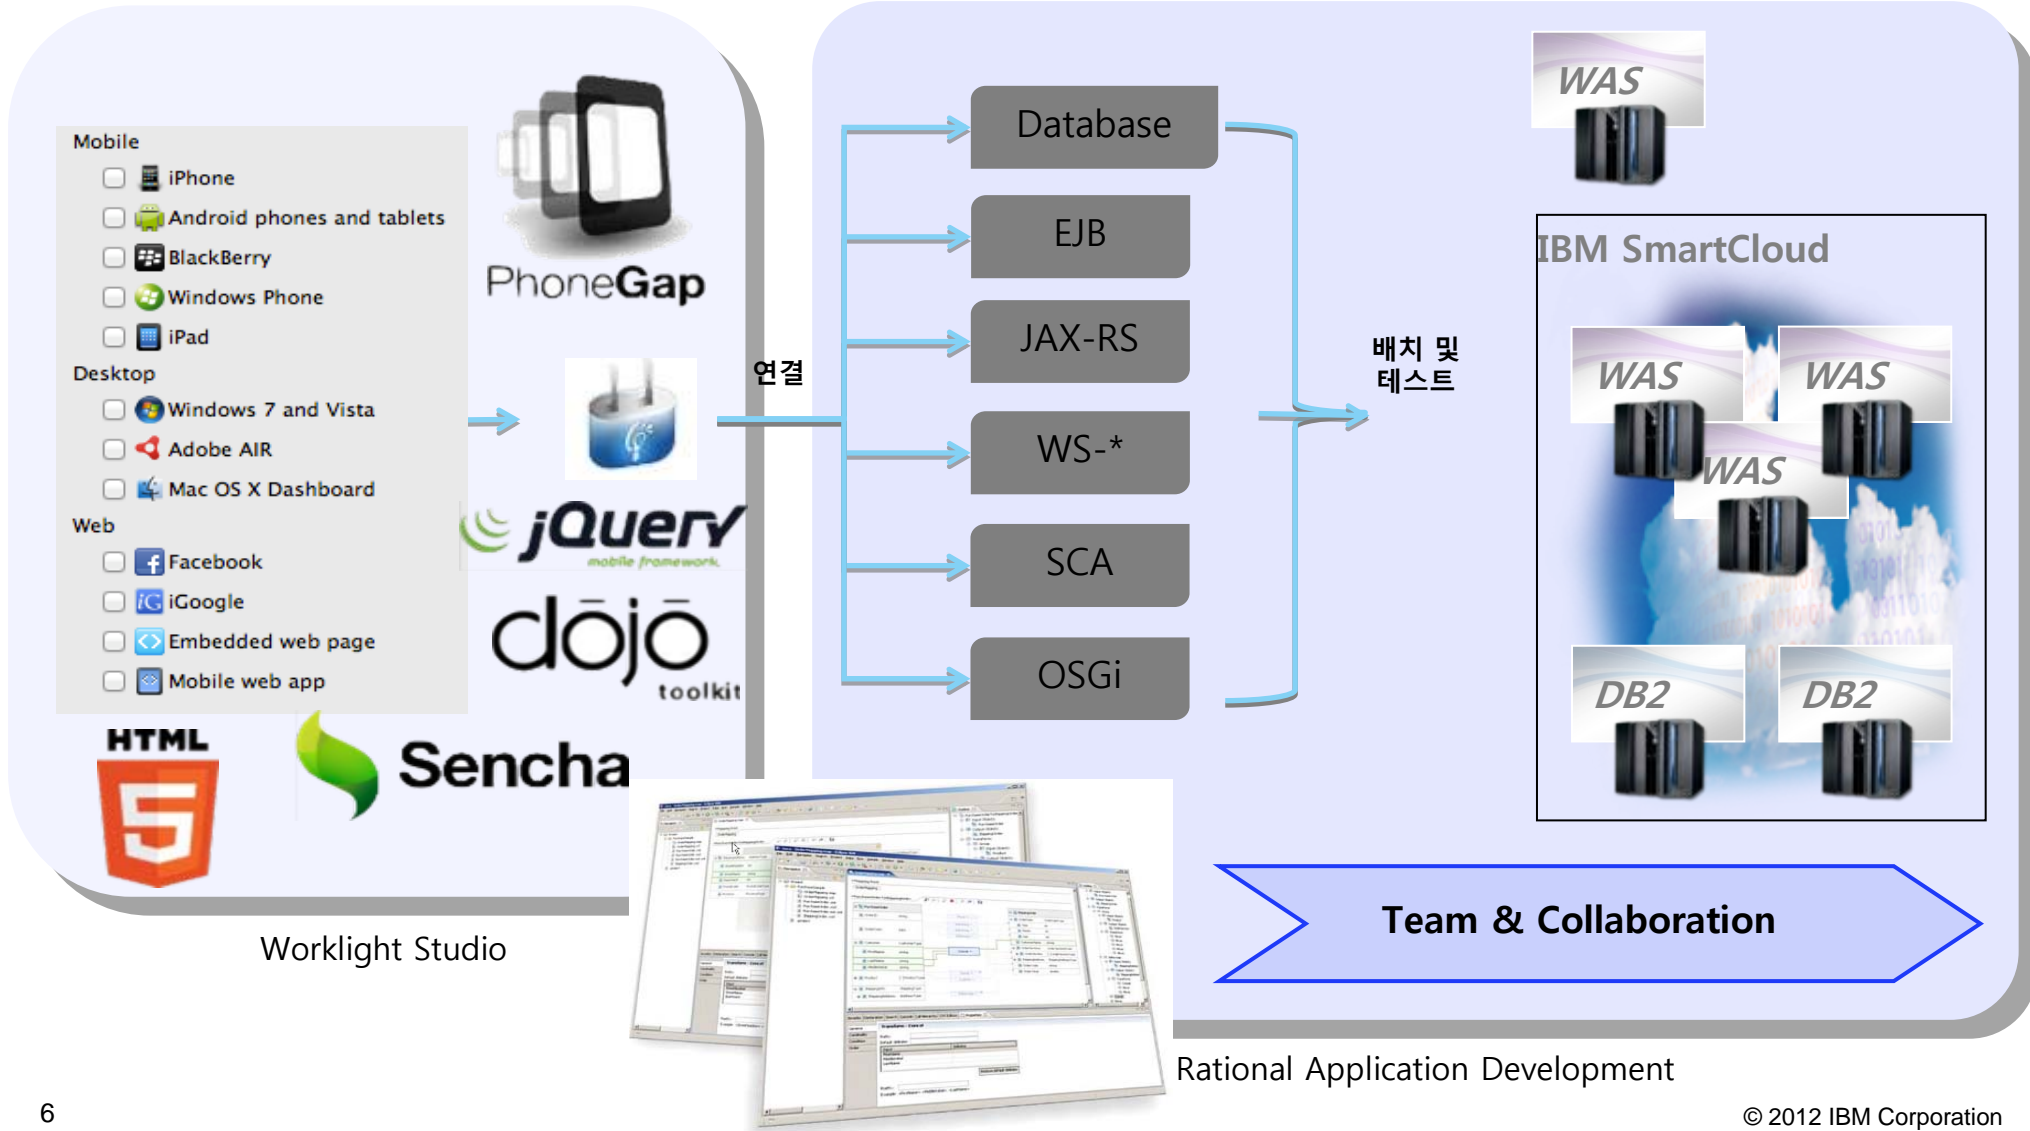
Mobile
iPhone
Android phones and tablets
BlackBerry
Windows Phone
iPad
Desktop
Windows 7 and Vista
Adobe AIR
Mac OS X Dashboard
Web
Facebook
iGoogle
Embedded web page
Mobile web app

PhoneGap

jQuery mobile framework

dojo toolkit

HTML 5

Sencha

연결

Database
EJB
JAX-RS
WS-*
SCA
OSGi

배치 및 테스트

WAS

IBM SmartCloud
WAS
WAS
WAS
DB2
DB2

Team & Collaboration

Worklight Studio

Rational Application Development

6

© 2012 IBM Corporation